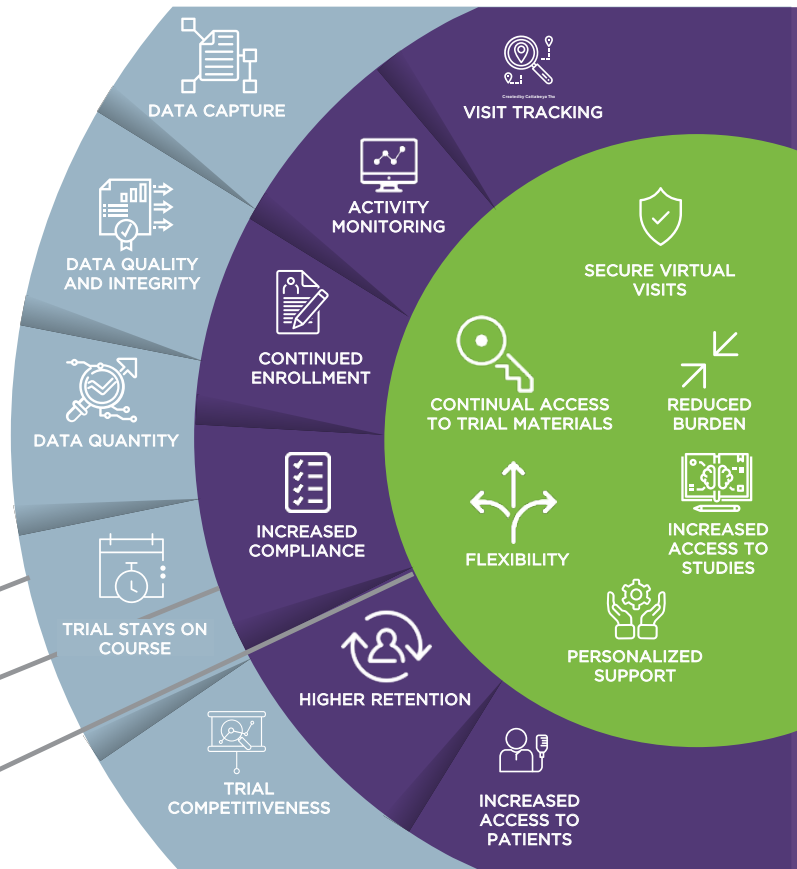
DATA CAPTURE

DATA QUALITY AND INTEGRITY

DATA QUANTITY

TRIAL STAYS ON COURSE

TRIAL COMPETITIVENESS

Created by Gallaboys The

VISIT TRACKING

ACTIVITY MONITORING

CONTINUED ENROLLMENT

INCREASED COMPLIANCE

HIGHER RETENTION

INCREASED ACCESS TO PATIENTS

SECURE VIRTUAL VISITS

CONTINUAL ACCESS TO TRIAL MATERIALS

REDUCED BURDEN

FLEXIBILITY

INCREASED ACCESS TO STUDIES

PERSONALIZED SUPPORT